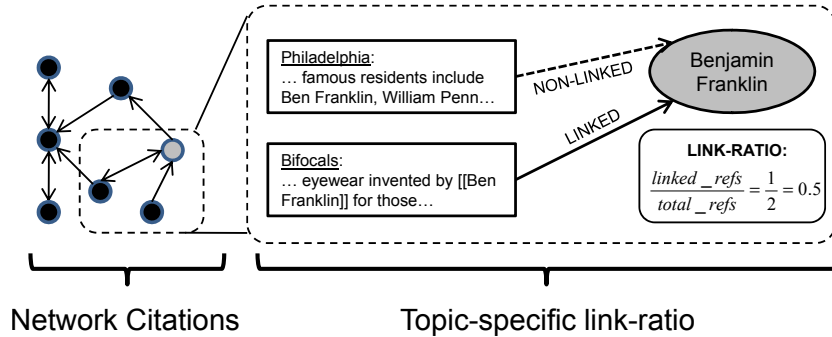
Philadelphia:
… famous residents include Ben Franklin, William Penn…

NON-LINKED

Benjamin Franklin

LINKED

Bifocals:
… eyewear invented by [[Ben Franklin]] for those…

LINK-RATIO:
$\frac{linked\_refs}{total\_refs} = \frac{1}{2} = 0.5$

Network Citations

Topic-specific link-ratio